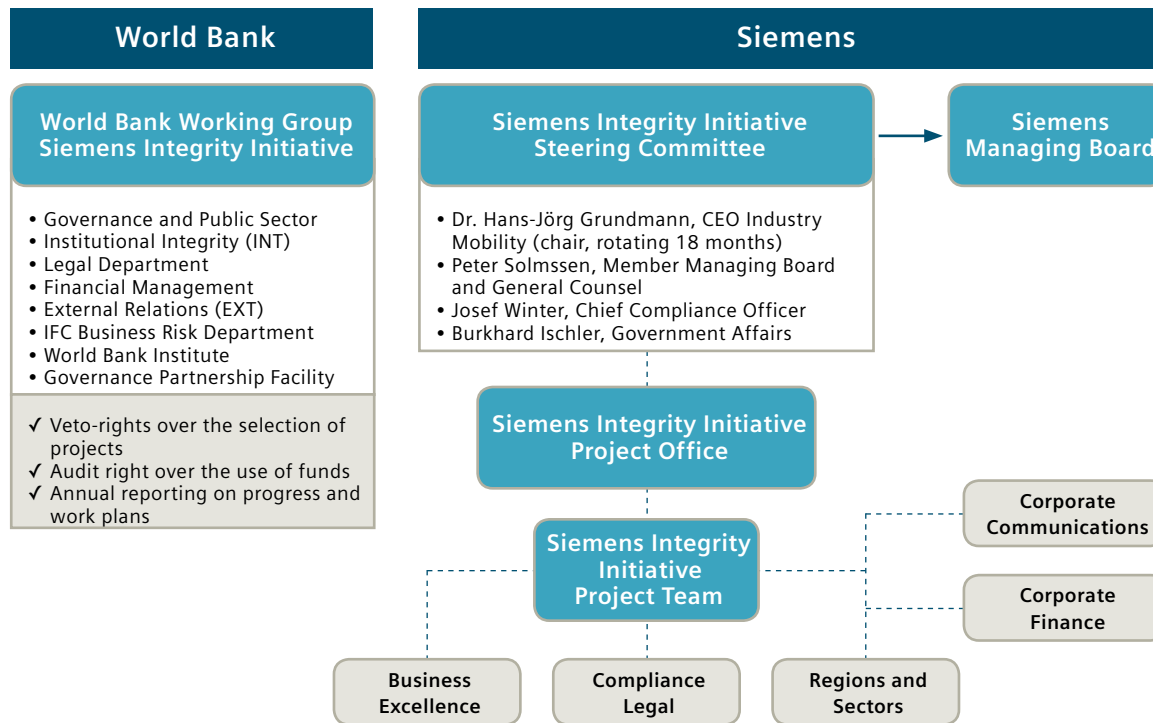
World Bank

World Bank Working Group Siemens Integrity Initiative

• Governance and Public Sector
• Institutional Integrity (INT)
• Legal Department
• Financial Management
• External Relations (EXT)
• IFC Business Risk Department
• World Bank Institute
• Governance Partnership Facility

✓ Veto-rights over the selection of projects
✓ Audit right over the use of funds
✓ Annual reporting on progress and work plans

Siemens

Siemens Integrity Initiative Steering Committee

• Dr. Hans-Jörg Grundmann, CEO Industry Mobility (chair, rotating 18 months)
• Peter Solmssen, Member Managing Board and General Counsel
• Josef Winter, Chief Compliance Officer
• Burkhard Ischler, Government Affairs

Siemens Managing Board

Siemens Integrity Initiative Project Office

Siemens Integrity Initiative Project Team

Corporate Communications

Corporate Finance

Business Excellence

Compliance Legal

Regions and Sectors